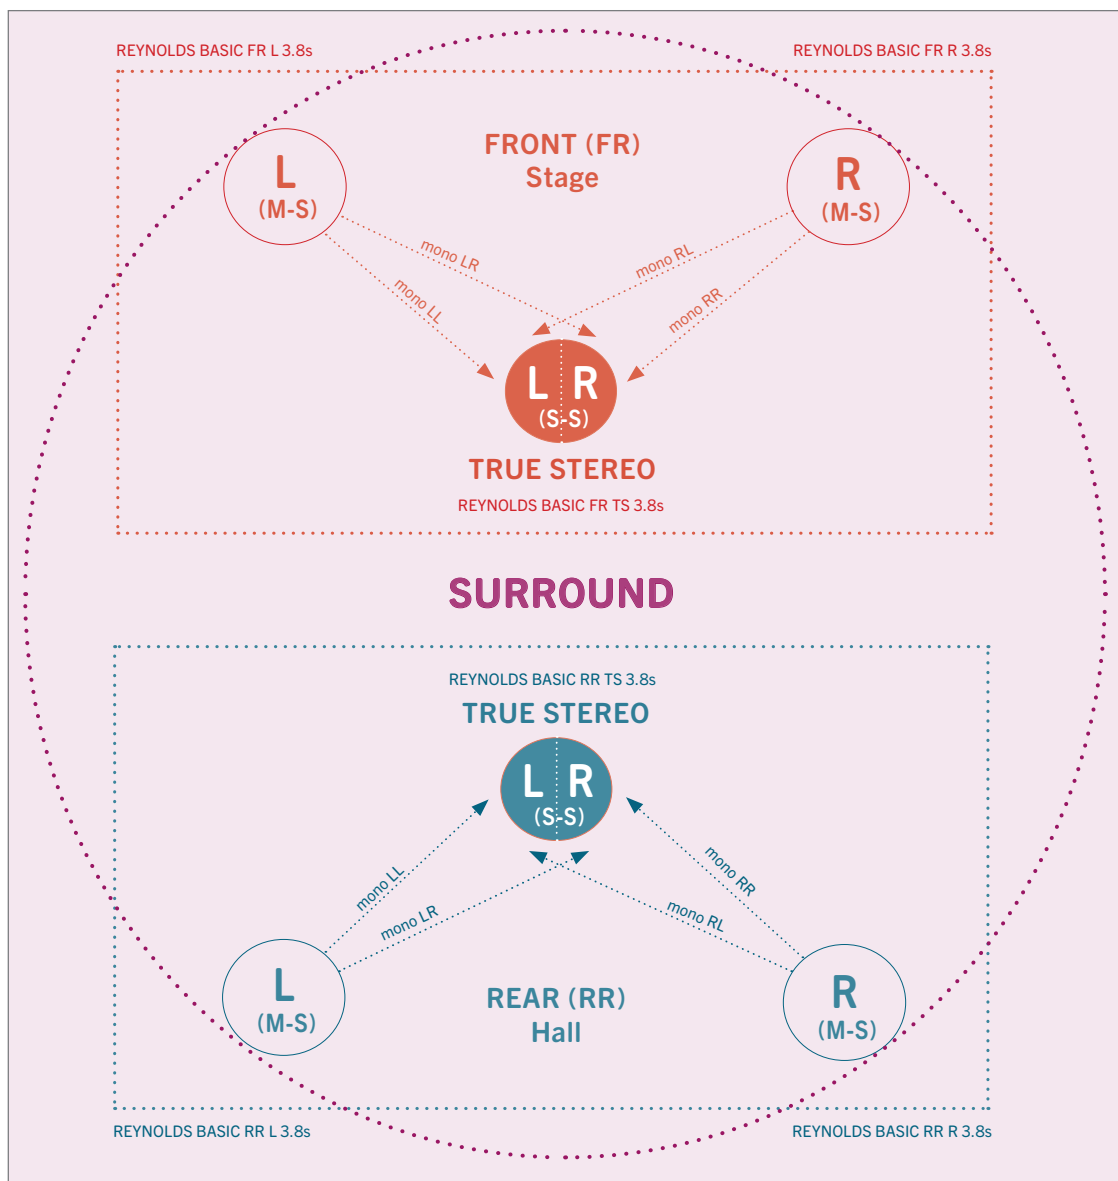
REYNOLDS BASIC FR L 3.8s

REYNOLDS BASIC FR R 3.8s

FRONT (FR)
Stage

L
(M-S)

R
(M-S)

mono LR

mono RL

mono LL

mono RR

L R
(S-S)

TRUE STEREO

REYNOLDS BASIC FR TS 3.8s

SURROUND

REYNOLDS BASIC RR TS 3.8s

TRUE STEREO

L R
(S-S)

mono LL

mono RR

mono LR

mono RL

L
(M-S)

REAR (RR)
Hall

R
(M-S)

REYNOLDS BASIC RR L 3.8s

REYNOLDS BASIC RR R 3.8s